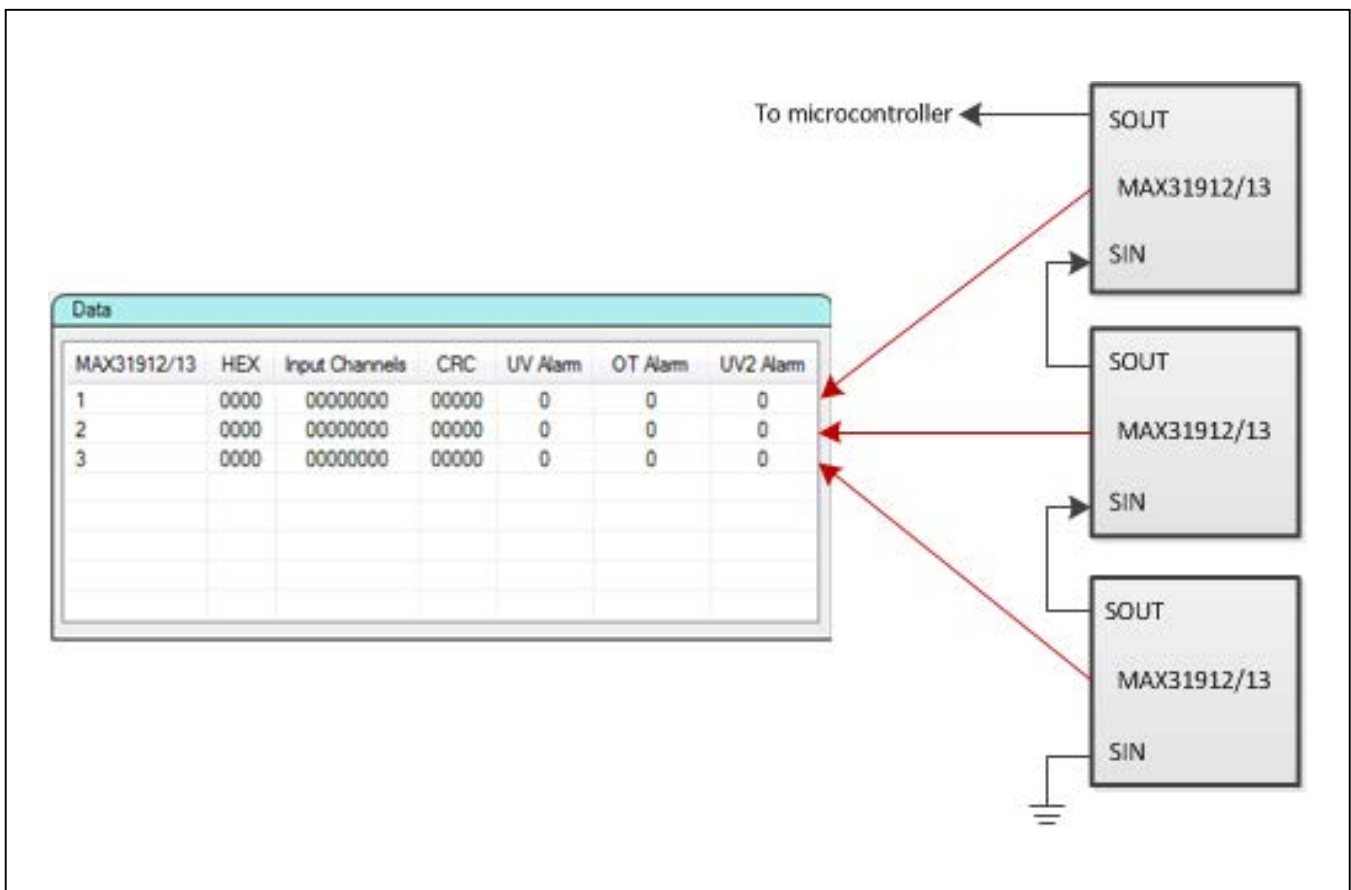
To microcontroller

SOUT
MAX31912/13
SIN

Data

| MAX31912/13 | HEX | Input Channels | CRC | UV Alarm | OT Alarm | UV2 Alarm |
|---|---|---|---|---|---|---|
| 1 | 0000 | 00000000 | 00000 | 0 | 0 | 0 |
| 2 | 0000 | 00000000 | 00000 | 0 | 0 | 0 |
| 3 | 0000 | 00000000 | 00000 | 0 | 0 | 0 |

SOUT
MAX31912/13
SIN

SOUT
MAX31912/13
SIN